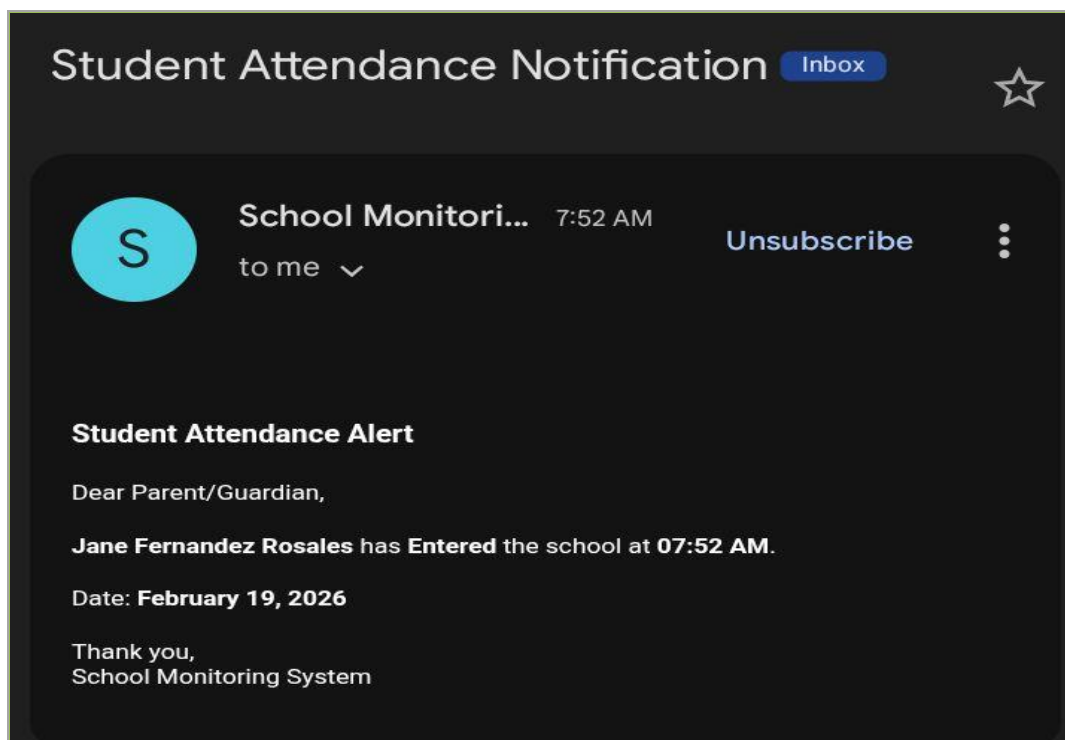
Student Attendance Notification Inbox

S

School Monitori... 7:52 AM
to me

Unsubscribe

Student Attendance Alert

Dear Parent/Guardian,

Jane Fernandez Rosales has Entered the school at 07:52 AM.

Date: February 19, 2026

Thank you,
School Monitoring System